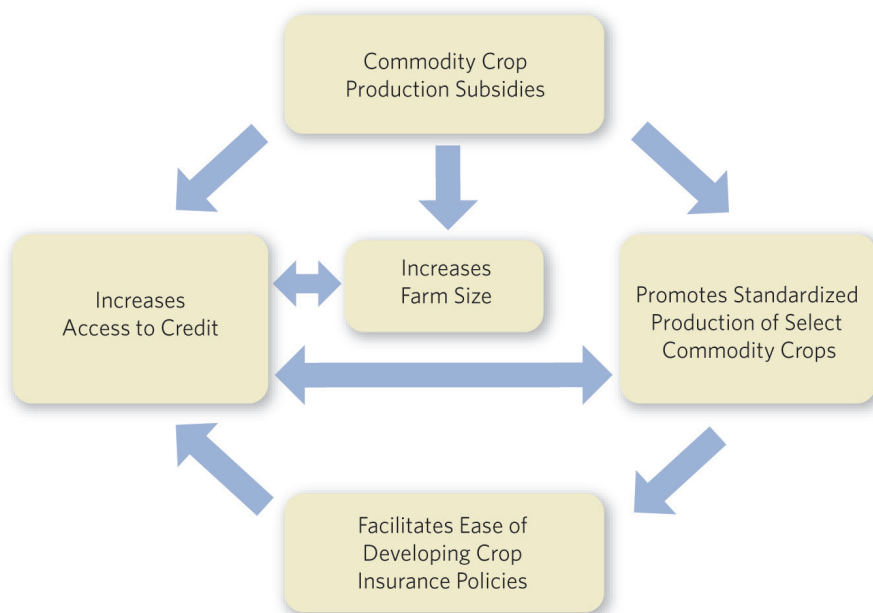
Commodity Crop Production Subsidies

Increases Access to Credit

Increases Farm Size

Promotes Standardized Production of Select Commodity Crops

Facilitates Ease of Developing Crop Insurance Policies